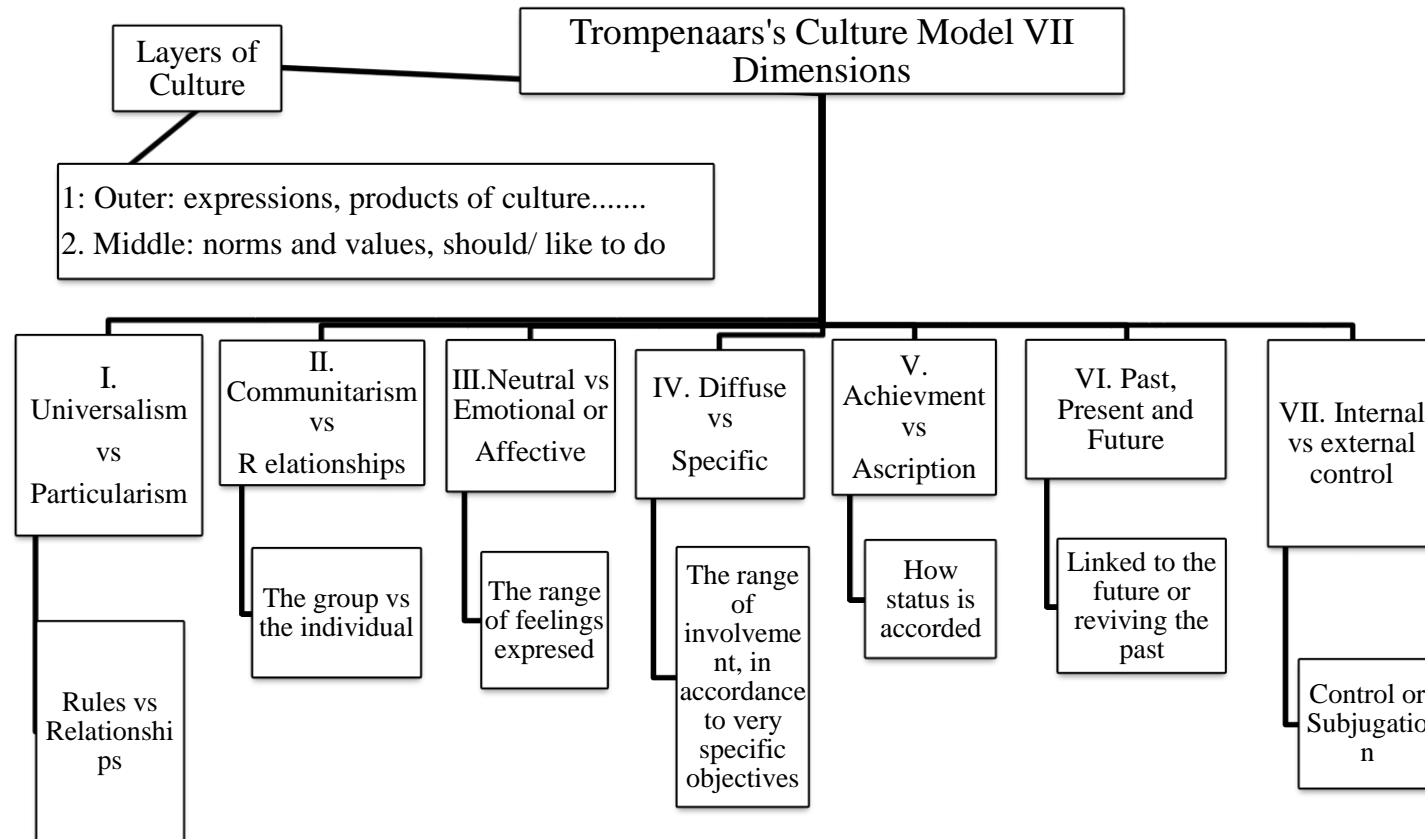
Trompenaars's Culture Model VII Dimensions

Layers of Culture

1: Outer: expressions, products of culture.......
2. Middle: norms and values, should/ like to do

I. Universalism vs Particularism

Rules vs Relationships

II. Communitarism vs R elationships

The group vs the individual

III.Neutral vs Emotional or Affective

The range of feelings expresed

IV. Diffuse vs Specific

The range of involvement, in accordance to very specific objectives

V. Achievment vs Ascription

How status is accorded

VI. Past, Present and Future

Linked to the future or reviving the past

VII. Internal vs external control

Control or Subjugation